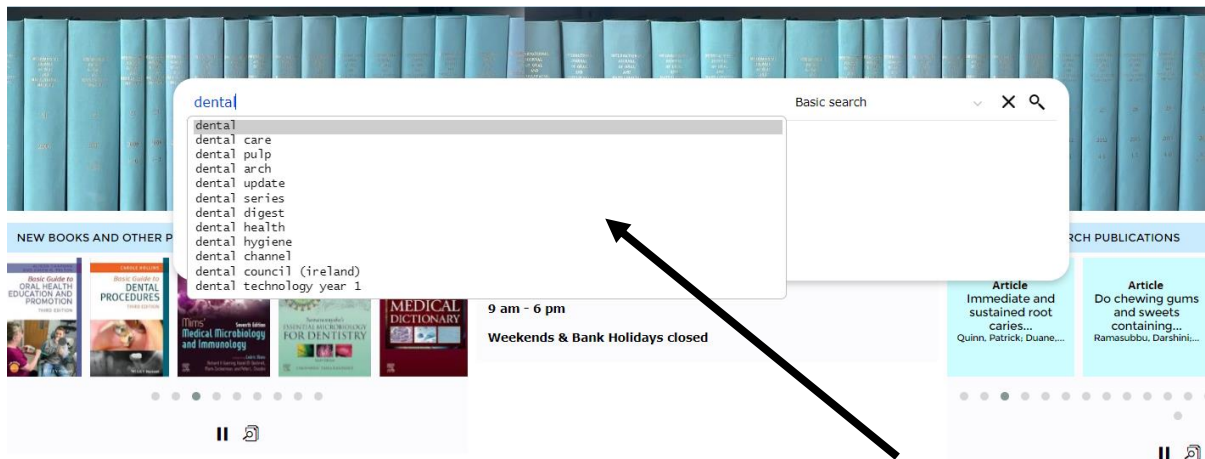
dental

Basic search

dental
dental care
dental pulp
dental arch
dental update
dental series
dental digest
dental health
dental hygiene
dental channel
dental council (ireland)
dental technology year 1

NEW BOOKS AND OTHER P

Basic Guide to ORAL HEALTH EDUCATION AND PROMOTION THIRD EDITION

Basic Guide to DENTAL PROCEDURES THIRD EDITION

Mims' Medical Microbiology and Immunology

ESSENTIAL MICROBIOLOGY FOR DENTISTRY

MEDICAL DICTIONARY

9 am - 6 pm

Weekends & Bank Holidays closed

RCH PUBLICATIONS

Article
Immediate and sustained root caries...
Quinn, Patrick; Duane,...

Article
Do chewing gums and sweets containing...
Ramasubbu, Darshini;...